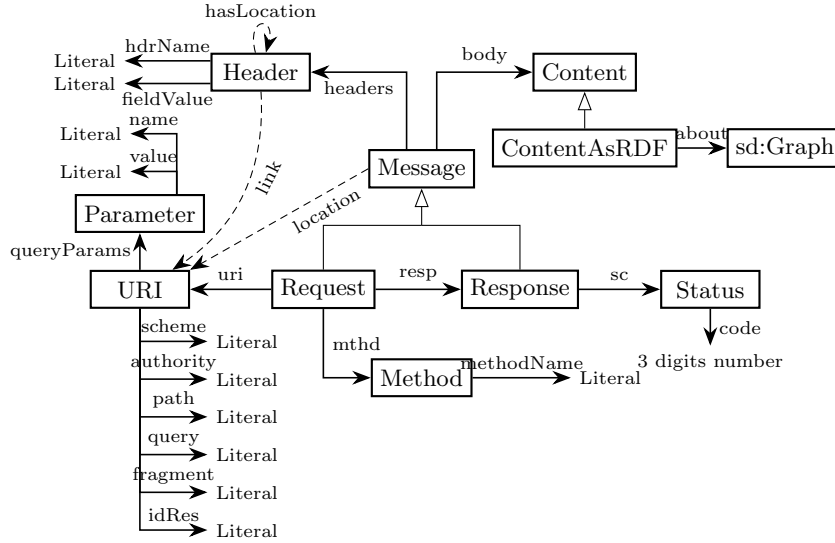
hasLocation
hdrName
Literal
Literal
Header
fieldValue
headers
body
Content
name
Literal
value
Literal
ContentAsRDF
about
sd:Graph
link
Message
Parameter
location
queryParams
URI
uri
Request
resp
Response
sc
Status
scheme
Literal
mthd
code
authority
Literal
Method
methodName
Literal
3 digits number
path
Literal
query
Literal
fragment
Literal
idRes
Literal